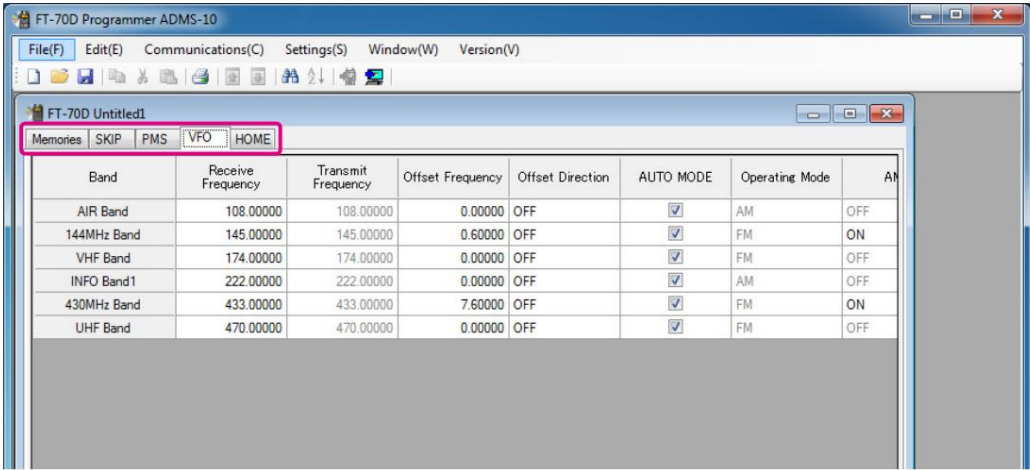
FT-70D Programmer ADMS-10

File(F) Edit(E) Communications(C) Settings(S) Window(W) Version(V)

FT-70D Untitled1

Memories SKIP PMS VFO HOME

| Band | Receive Frequency | Transmit Frequency | Offset Frequency | Offset Direction | AUTO MODE | Operating Mode | A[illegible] |
|---|---|---|---|---|---|---|---|
| AIR Band | 108.00000 | 108.00000 | 0.00000 | OFF | ☑ | AM | OFF |
| 144MHz Band | 145.00000 | 145.00000 | 0.60000 | OFF | ☑ | FM | ON |
| VHF Band | 174.00000 | 174.00000 | 0.00000 | OFF | ☑ | FM | OFF |
| INFO Band1 | 222.00000 | 222.00000 | 0.00000 | OFF | ☑ | AM | OFF |
| 430MHz Band | 433.00000 | 433.00000 | 7.60000 | OFF | ☑ | FM | ON |
| UHF Band | 470.00000 | 470.00000 | 0.00000 | OFF | ☑ | FM | OFF |